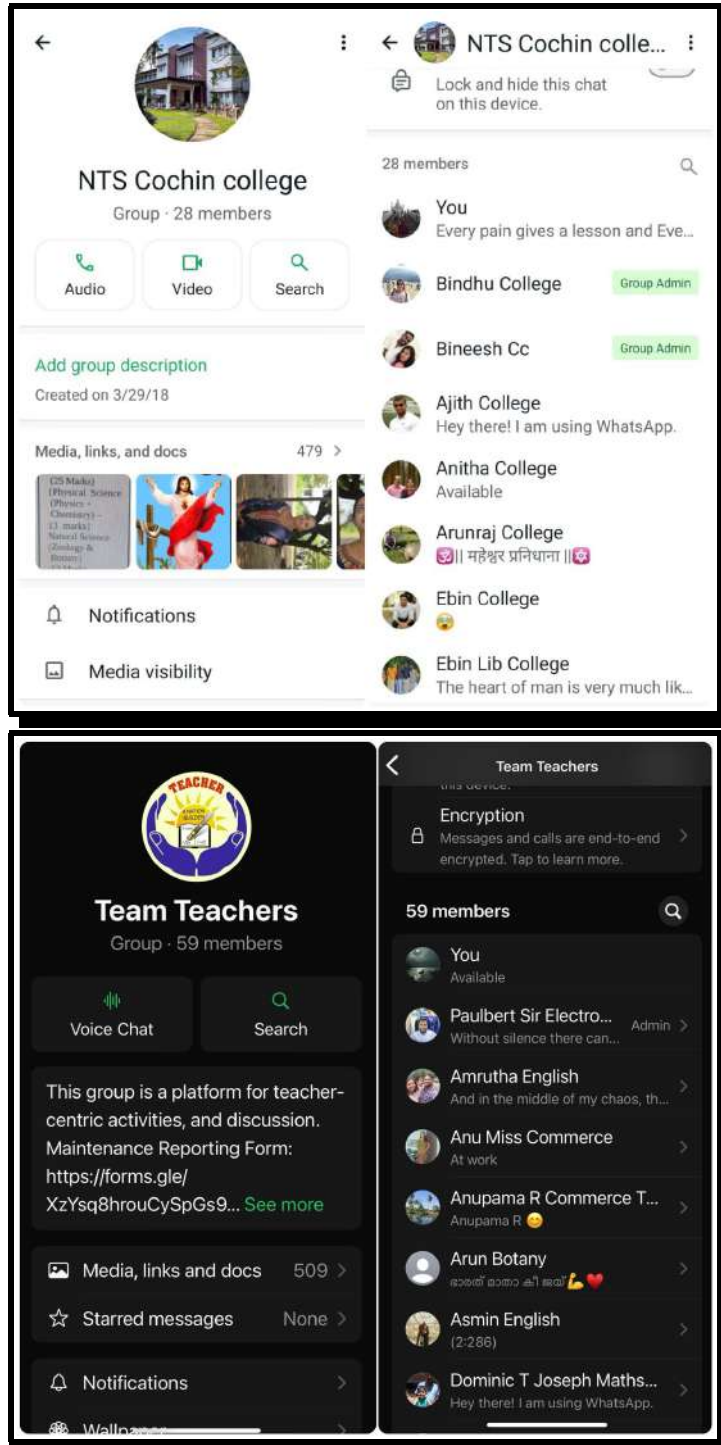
NTS Cochin college
Group · 28 members

Audio
Video
Search

Add group description
Created on 3/29/18

Media, links, and docs 479 >

Notifications
Media visibility

NTS Cochin colle...

Lock and hide this chat on this device.

28 members

You
Every pain gives a lesson and Eve...

Bindhu College
Group Admin

Bineesh Cc
Group Admin

Ajith College
Hey there! I am using WhatsApp.

Anitha College
Available

Arunraj College
|| महेश्वर प्रनिधाना ||

Ebin College

Ebin Lib College
The heart of man is very much lik...

Team Teachers
Group · 59 members

Voice Chat
Search

This group is a platform for teacher-centric activities, and discussion. Maintenance Reporting Form: https://forms.gle/XzYsq8hrouCySpGs9... See more

Media, links and docs 509 >
Starred messages None >

Notifications
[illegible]

Team Teachers

Encryption
Messages and calls are end-to-end encrypted. Tap to learn more.

59 members

You
Available

Paulbert Sir Electro...
Admin
Without silence there can...

Amrutha English
And in the middle of my chaos, th...

Anu Miss Commerce
At work

Anupama R Commerce T...
Anupama R

Arun Botany
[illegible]

Asmin English
(2:286)

Dominic T Joseph Maths...
Hey there! I am using WhatsApp.